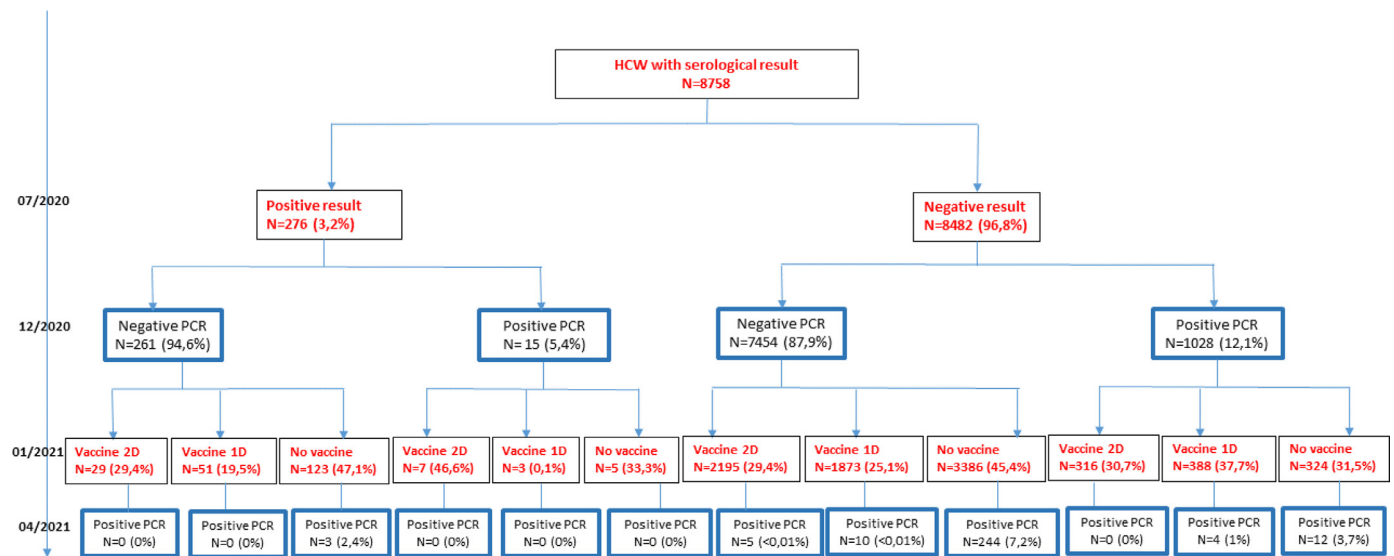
HCW with serological result
N=8758

07/2020

Positive result
N=276 (3,2%)

Negative result
N=8482 (96,8%)

12/2020

Negative PCR
N=261 (94,6%)

Positive PCR
N=15 (5,4%)

Negative PCR
N=7454 (87,9%)

Positive PCR
N=1028 (12,1%)

01/2021

Vaccine 2D
N=29 (29,4%)

Vaccine 1D
N=51 (19,5%)

No vaccine
N=123 (47,1%)

Vaccine 2D
N=7 (46,6%)

Vaccine 1D
N=3 (0,1%)

No vaccine
N=5 (33,3%)

Vaccine 2D
N=2195 (29,4%)

Vaccine 1D
N=1873 (25,1%)

No vaccine
N=3386 (45,4%)

Vaccine 2D
N=316 (30,7%)

Vaccine 1D
N=388 (37,7%)

No vaccine
N=324 (31,5%)

04/2021

Positive PCR
N=0 (0%)

Positive PCR
N=0 (0%)

Positive PCR
N=3 (2,4%)

Positive PCR
N=0 (0%)

Positive PCR
N=0 (0%)

Positive PCR
N=0 (0%)

Positive PCR
N=5 (<0,01%)

Positive PCR
N=10 (<0,01%)

Positive PCR
N=244 (7,2%)

Positive PCR
N=0 (0%)

Positive PCR
N=4 (1%)

Positive PCR
N=12 (3,7%)